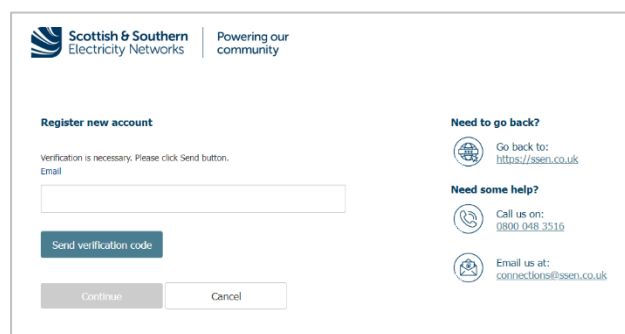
Scottish & Southern Electricity Networks

Powering our community

Register new account

Verification is necessary. Please click Send button.

Email

Send verification code

Continue

Cancel

Need to go back?

Go back to:
https://ssen.co.uk

Need some help?

Call us on:
0800 048 3516

Email us at:
connections@ssen.co.uk